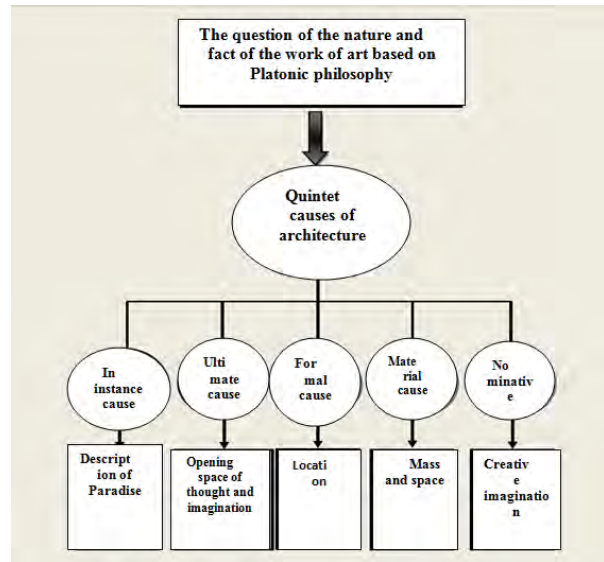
The question of the nature and fact of the work of art based on Platonic philosophy

Quintet causes of architecture

In instance cause

Ultimate cause

Formal cause

Material cause

Nominative

Description of Paradise

Opening space of thought and imagination

Location

Mass and space

Creative imagination